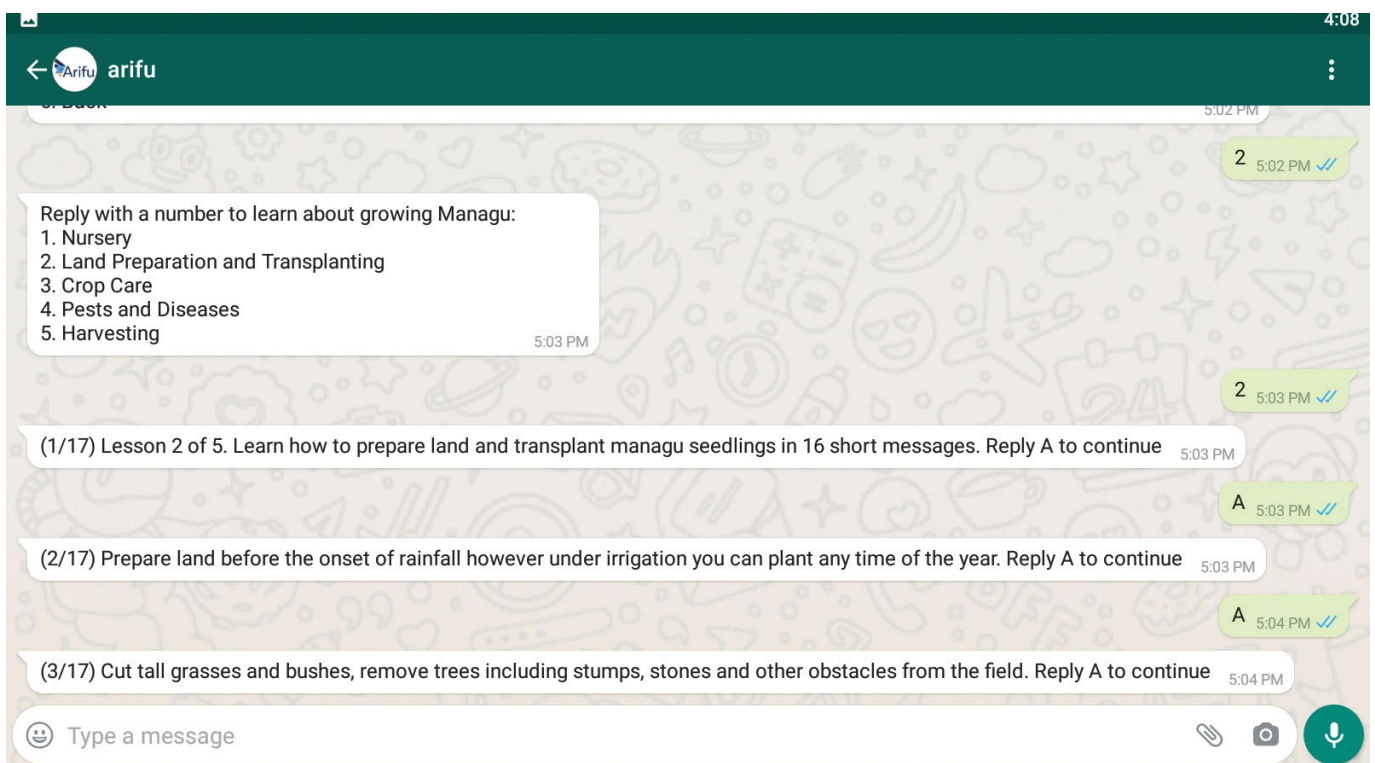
4:08

Arifu arifu

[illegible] Back
5:02 PM

2 5:02 PM

Reply with a number to learn about growing Managu:
1. Nursery
2. Land Preparation and Transplanting
3. Crop Care
4. Pests and Diseases
5. Harvesting
5:03 PM

2 5:03 PM

(1/17) Lesson 2 of 5. Learn how to prepare land and transplant managu seedlings in 16 short messages. Reply A to continue 5:03 PM

A 5:03 PM

(2/17) Prepare land before the onset of rainfall however under irrigation you can plant any time of the year. Reply A to continue 5:03 PM

A 5:04 PM

(3/17) Cut tall grasses and bushes, remove trees including stumps, stones and other obstacles from the field. Reply A to continue 5:04 PM

Type a message